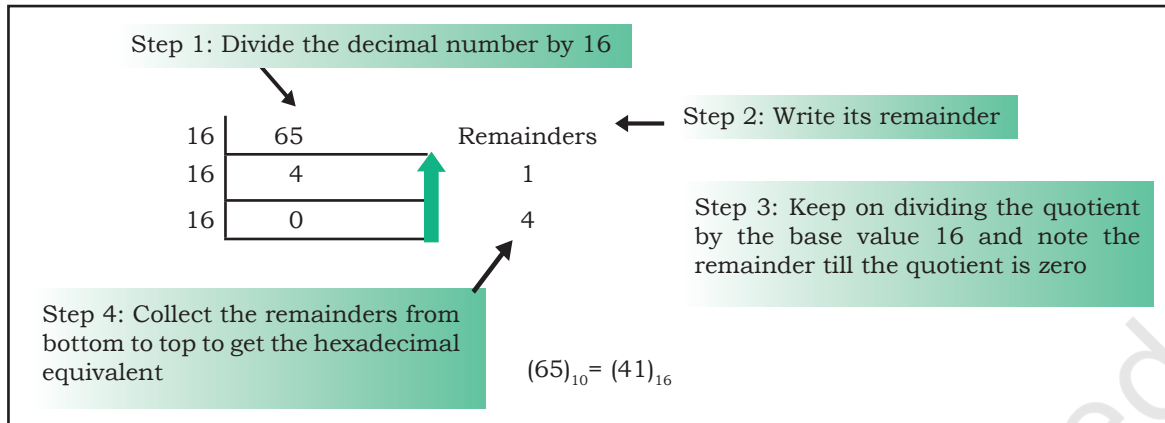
Step 1: Divide the decimal number by 16

| 16 | 65 | Remainders |
|---|---|---|
| 16 | 4 | 1 |
| 16 | 0 | 4 |

Step 2: Write its remainder

Step 3: Keep on dividing the quotient by the base value 16 and note the remainder till the quotient is zero

Step 4: Collect the remainders from bottom to top to get the hexadecimal equivalent

$(65)_{10} = (41)_{16}$